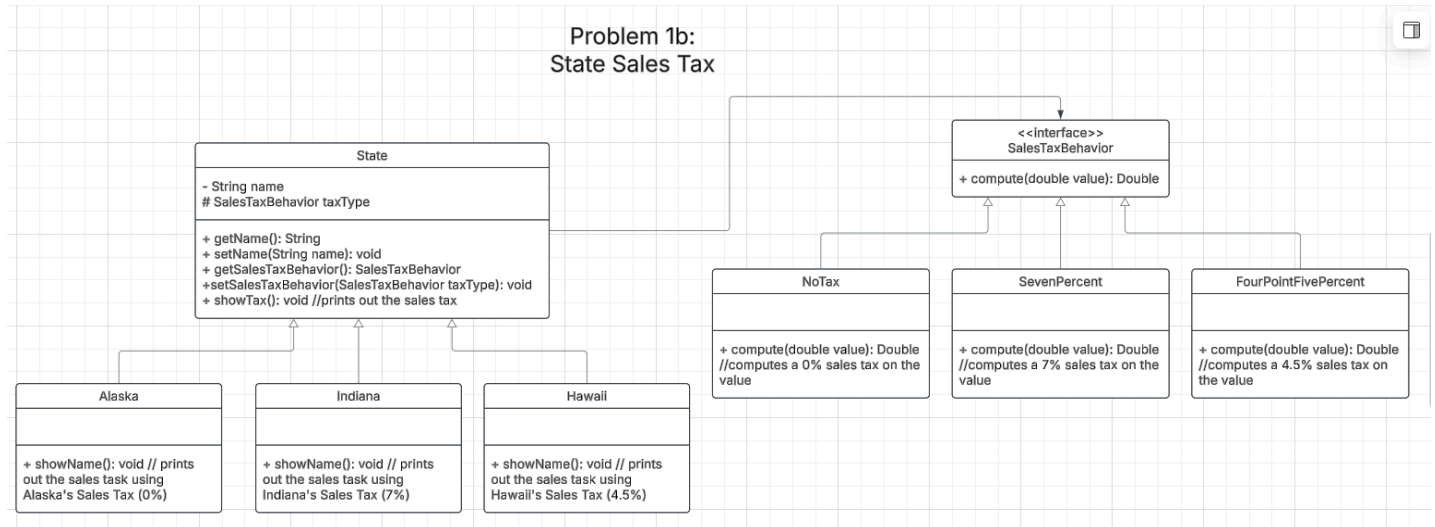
Problem 1b:
State Sales Tax

State

- String name
# SalesTaxBehavior taxType

+ getName(): String
+ setName(String name): void
+ getSalesTaxBehavior(): SalesTaxBehavior
+setSalesTaxBehavior(SalesTaxBehavior taxType): void
+ showTax(): void //prints out the sales tax

<<interface>>
SalesTaxBehavior

+ compute(double value): Double

NoTax

+ compute(double value): Double //computes a 0% sales tax on the value

SevenPercent

+ compute(double value): Double //computes a 7% sales tax on the value

FourPointFivePercent

+ compute(double value): Double //computes a 4.5% sales tax on the value

Alaska

+ showName(): void // prints out the sales task using Alaska's Sales Tax (0%)

Indiana

+ showName(): void // prints out the sales task using Indiana's Sales Tax (7%)

Hawaii

+ showName(): void // prints out the sales task using Hawaii's Sales Tax (4.5%)